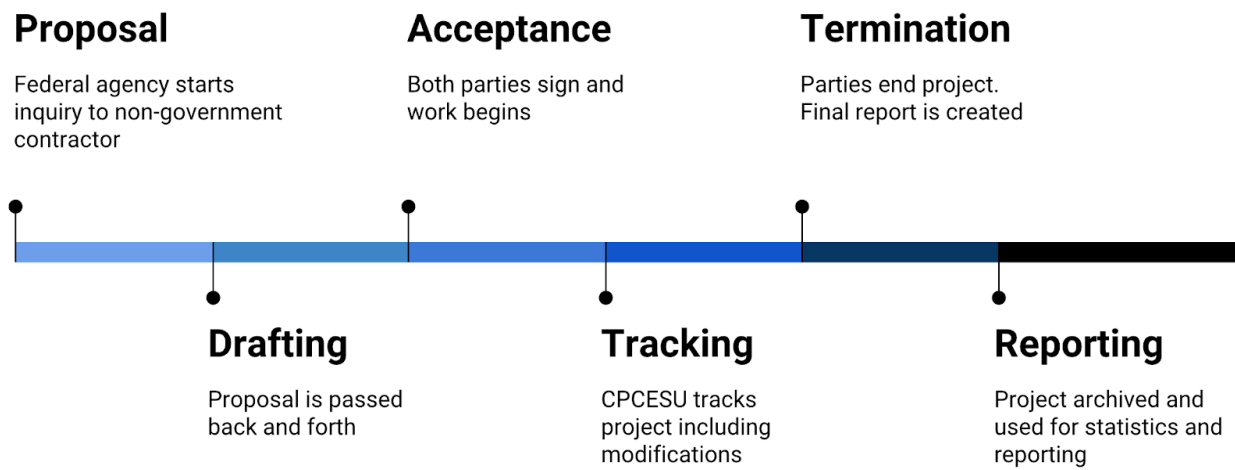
Proposal

Federal agency starts inquiry to non-government contractor

Drafting

Proposal is passed back and forth

Acceptance

Both parties sign and work begins

Tracking

CPCESU tracks project including modifications

Termination

Parties end project. Final report is created

Reporting

Project archived and used for statistics and reporting